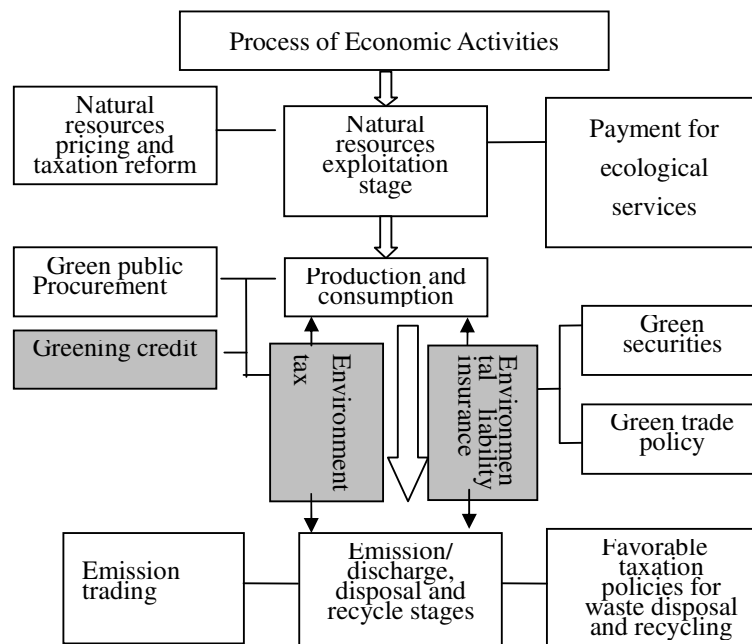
Process of Economic Activities

Natural resources pricing and taxation reform

Natural resources exploitation stage

Payment for ecological services

Green public Procurement

Production and consumption

Greening credit

Environment tax

Environmental liability insurance

Green securities

Green trade policy

Emission trading

Emission/ discharge, disposal and recycle stages

Favorable taxation policies for waste disposal and recycling